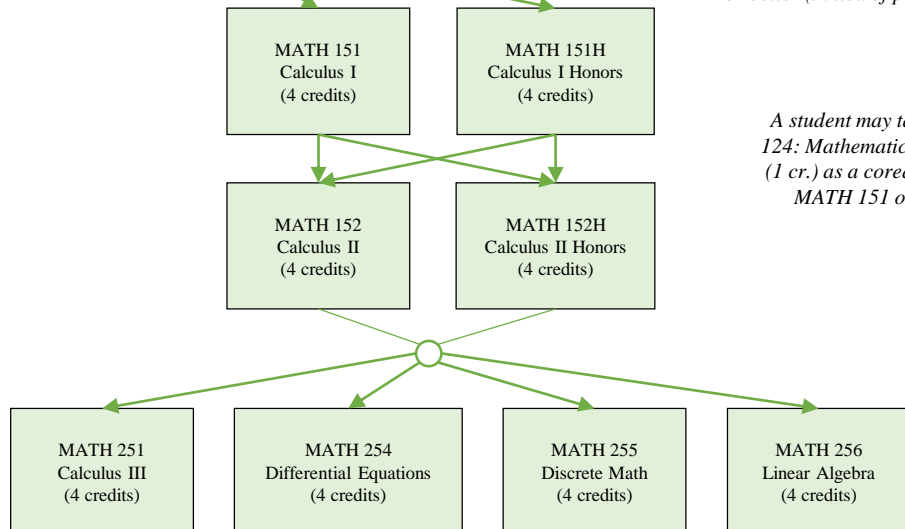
MATH 151
Calculus I
(4 credits)

MATH 151H
Calculus I Honors
(4 credits)

A student may t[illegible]
124: Mathematic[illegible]
(1 cr.) as a core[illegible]
MATH 151 o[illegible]

MATH 152
Calculus II
(4 credits)

MATH 152H
Calculus II Honors
(4 credits)

MATH 251
Calculus III
(4 credits)

MATH 254
Differential Equations
(4 credits)

MATH 255
Discrete Math
(4 credits)

MATH 256
Linear Algebra
(4 credits)